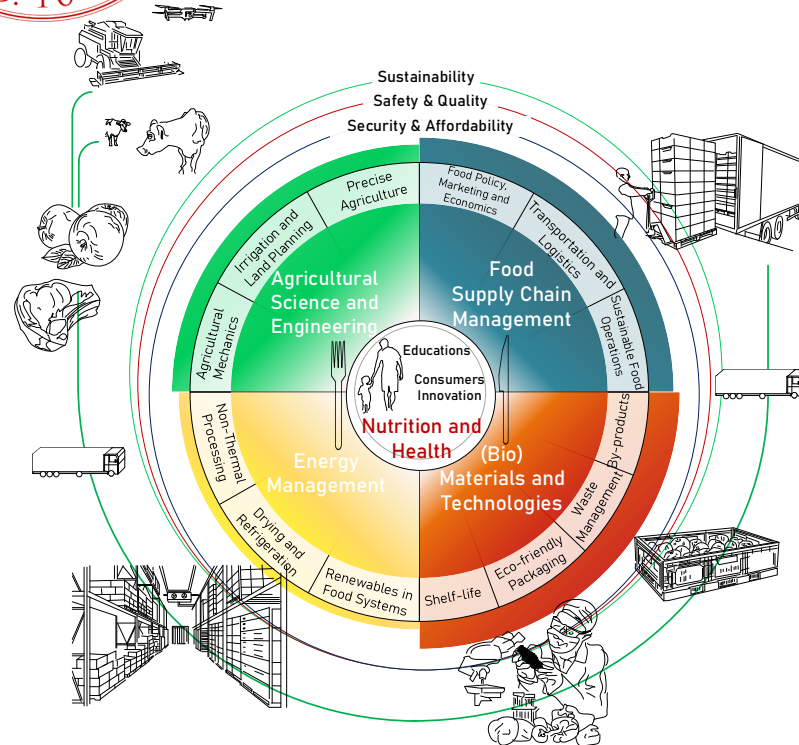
Sustainability
Safety & Quality
Security & Affordability

Precise Agriculture
Irrigation and Land Planning
Agricultural Mechanics
Agricultural Science and Engineering

Food Policy, Marketing and Economics
Transportation and Logistics
Sustainable Food Operations
Food Supply Chain Management

Educations
Consumers Innovation
Nutrition and Health

Non-Thermal Processing
Drying and Refrigeration
Renewables in Food Systems
Energy Management

By-products
Waste Management
Eco-friendly Packaging
Shelf-life
(Bio) Materials and Technologies